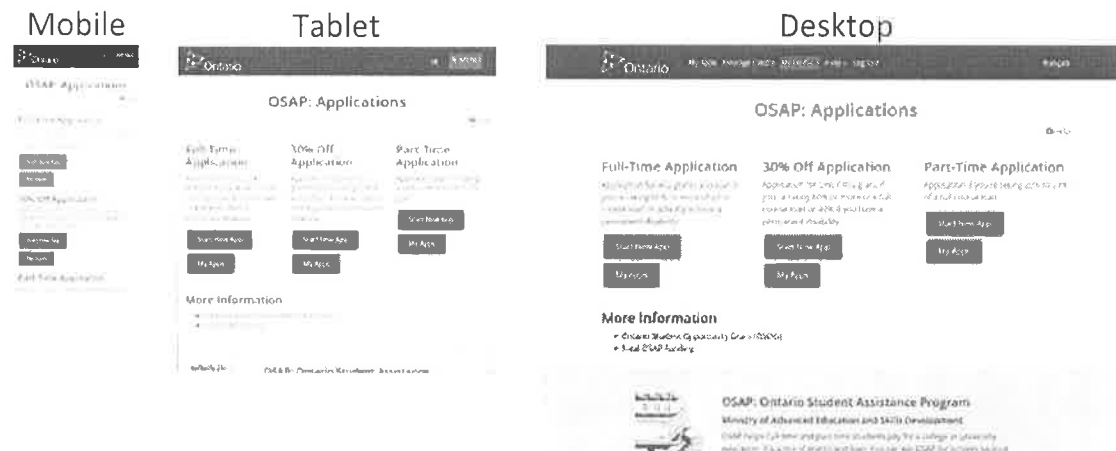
Mobile

Ontario

OSAP: Applications

Full-Time Application

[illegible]

30% Off Application

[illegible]

Part-Time Application

Tablet

Ontario

OSAP: Applications

Full-Time Application

30% Off Application

Part-Time Application

Start New App

My Apps

Start New App

My Apps

Start New App

My Apps

More Information

OSAP: Ontario Student Assistance

Desktop

Ontario

OSAP: Applications

Full-Time Application

30% Off Application

Part-Time Application

Start New App

My Apps

Start New App

My Apps

Start New App

My Apps

More Information

• Ontario Student Opportunity Grant (OSOG)

• Total OSAP funding

OSAP: Ontario Student Assistance Program

Ministry of Advanced Education and Skills Development

OSAP helps full-time and part-time students pay for college or university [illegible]